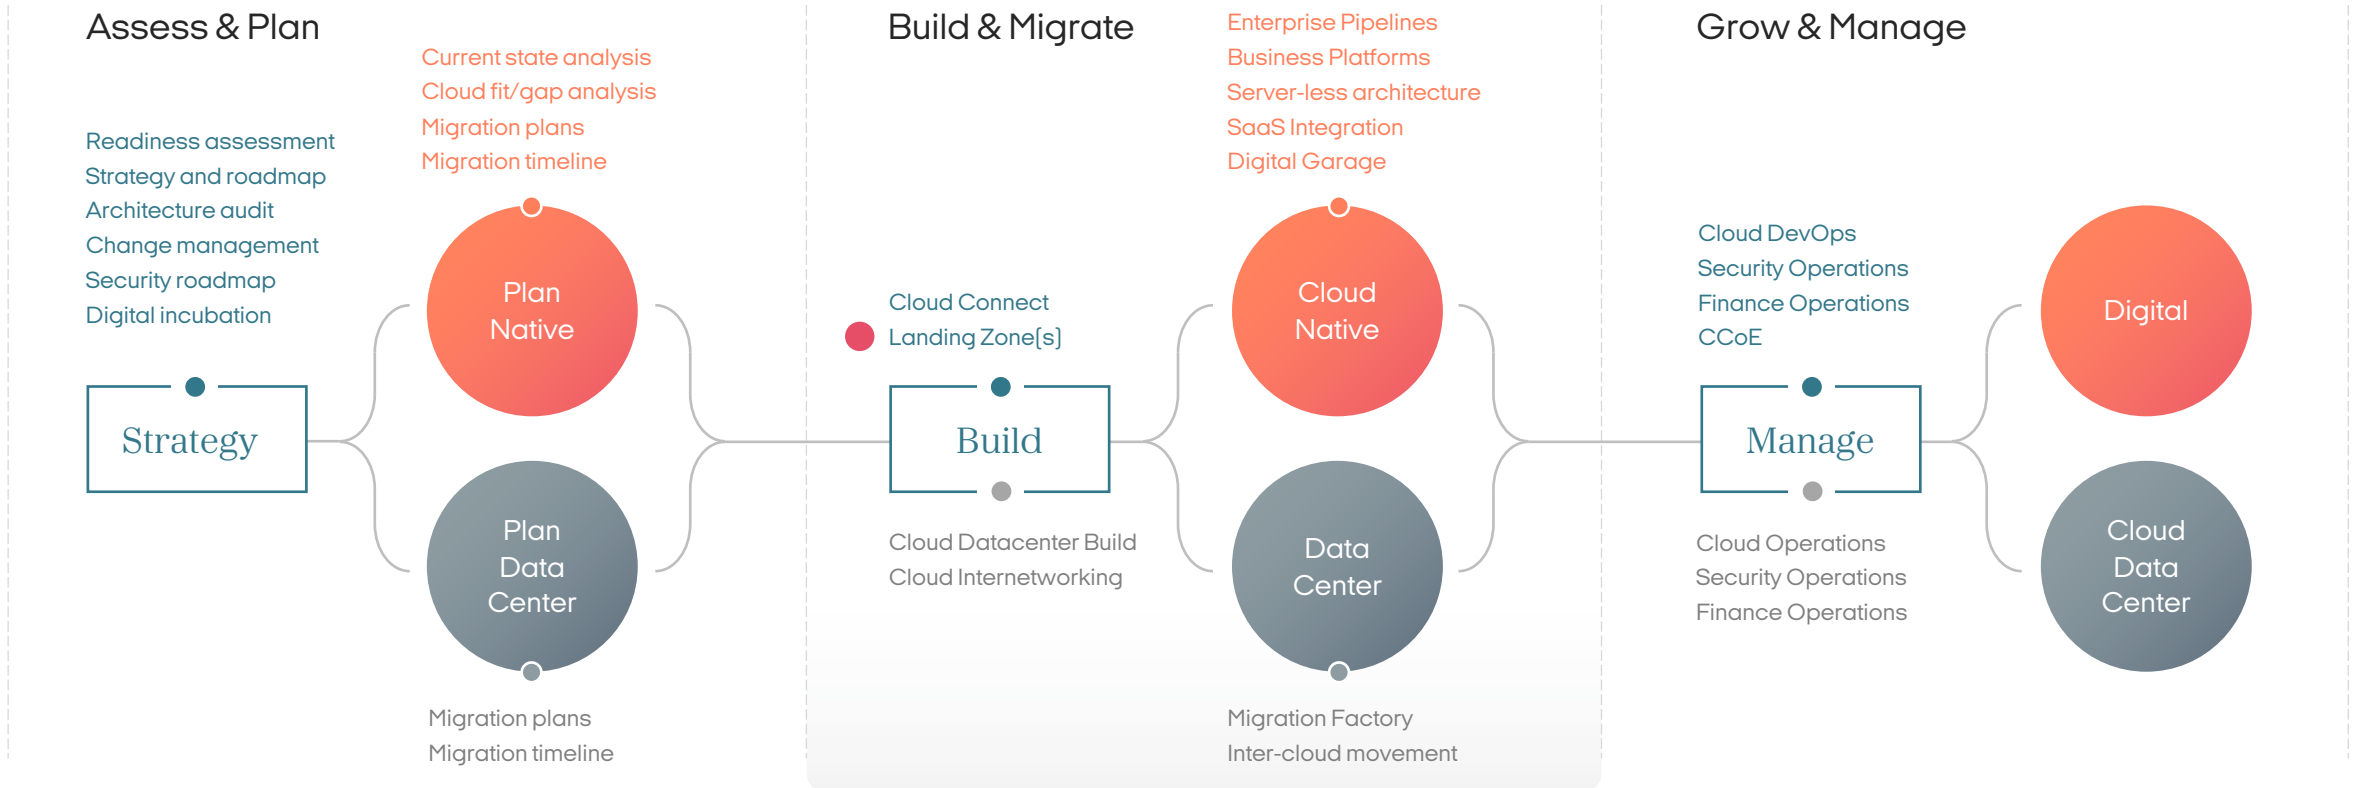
Assess & Plan

Current state analysis
Cloud fit/gap analysis
Migration plans
Migration timeline

Readiness assessment
Strategy and roadmap
Architecture audit
Change management
Security roadmap
Digital incubation

Strategy

Plan Native

Plan Data Center

Migration plans
Migration timeline

Build & Migrate

Enterprise Pipelines
Business Platforms
Server-less architecture
SaaS Integration
Digital Garage

Cloud Connect
Landing Zone[s]

Build

Cloud Datacenter Build
Cloud Internetworking

Cloud Native

Data Center

Migration Factory
Inter-cloud movement

Grow & Manage

Cloud DevOps
Security Operations
Finance Operations
CCoE

Manage

Cloud Operations
Security Operations
Finance Operations

Digital

Cloud Data Center